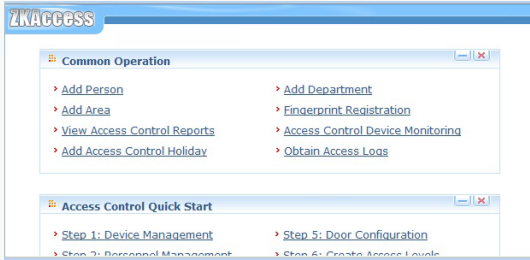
ZKAccess

Common Operation

Add Person
Add Department
Add Area
Fingerprint Registration
View Access Control Reports
Access Control Device Monitoring
Add Access Control Holiday
Obtain Access Logs

Access Control Quick Start

Step 1: Device Management
Step 5: Door Configuration
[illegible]
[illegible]